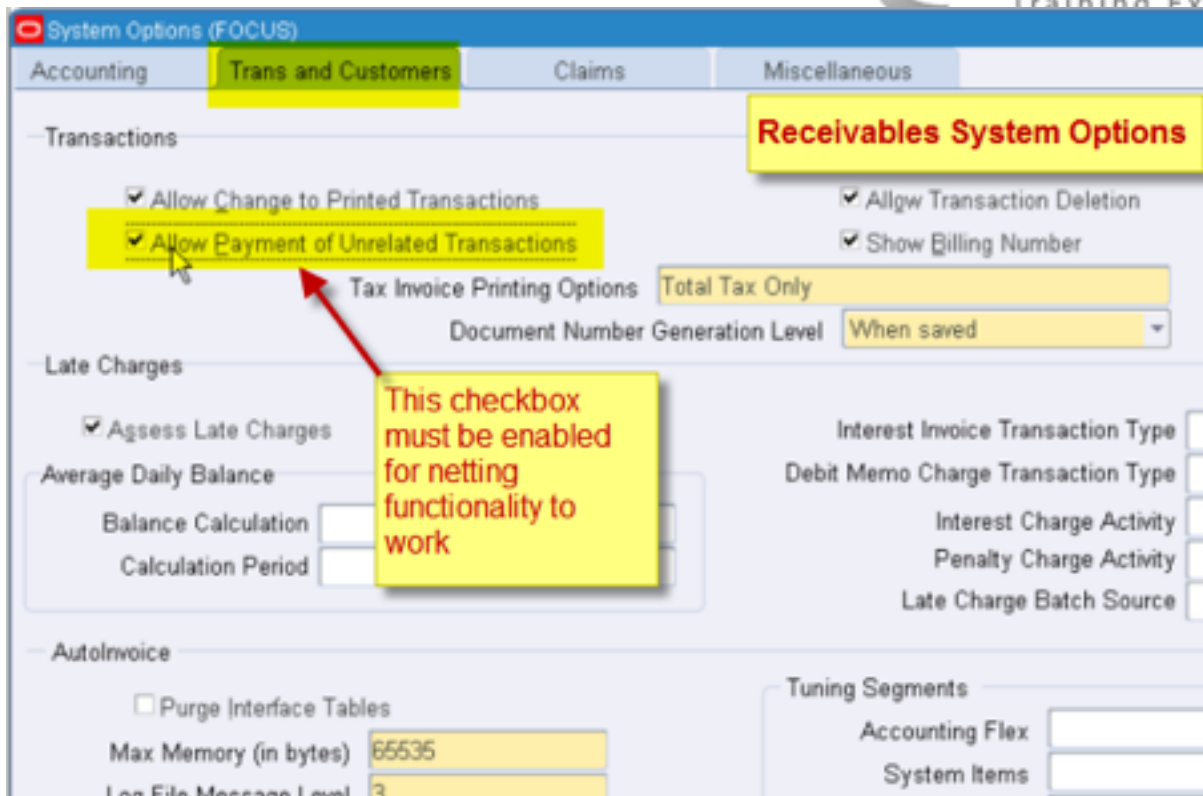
System Options (FOCUS)

Accounting | Trans and Customers | Claims | Miscellaneous

Receivables System Options

Transactions

Allow Change to Printed Transactions

Allow Payment of Unrelated Transactions

Allow Transaction Deletion

Show Billing Number

Tax Invoice Printing Options Total Tax Only

Document Number Generation Level When saved

Late Charges

This checkbox must be enabled for netting functionality to work

Assess Late Charges

Interest Invoice Transaction Type

Debit Memo Charge Transaction Type

Average Daily Balance

Balance Calculation

Interest Charge Activity

Calculation Period

Penalty Charge Activity

Late Charge Batch Source

AutoInvoice

Purge Interface Tables

Tuning Segments

Accounting Flex

Max Memory (in bytes) 65535

System Items

Log File Message Level 3